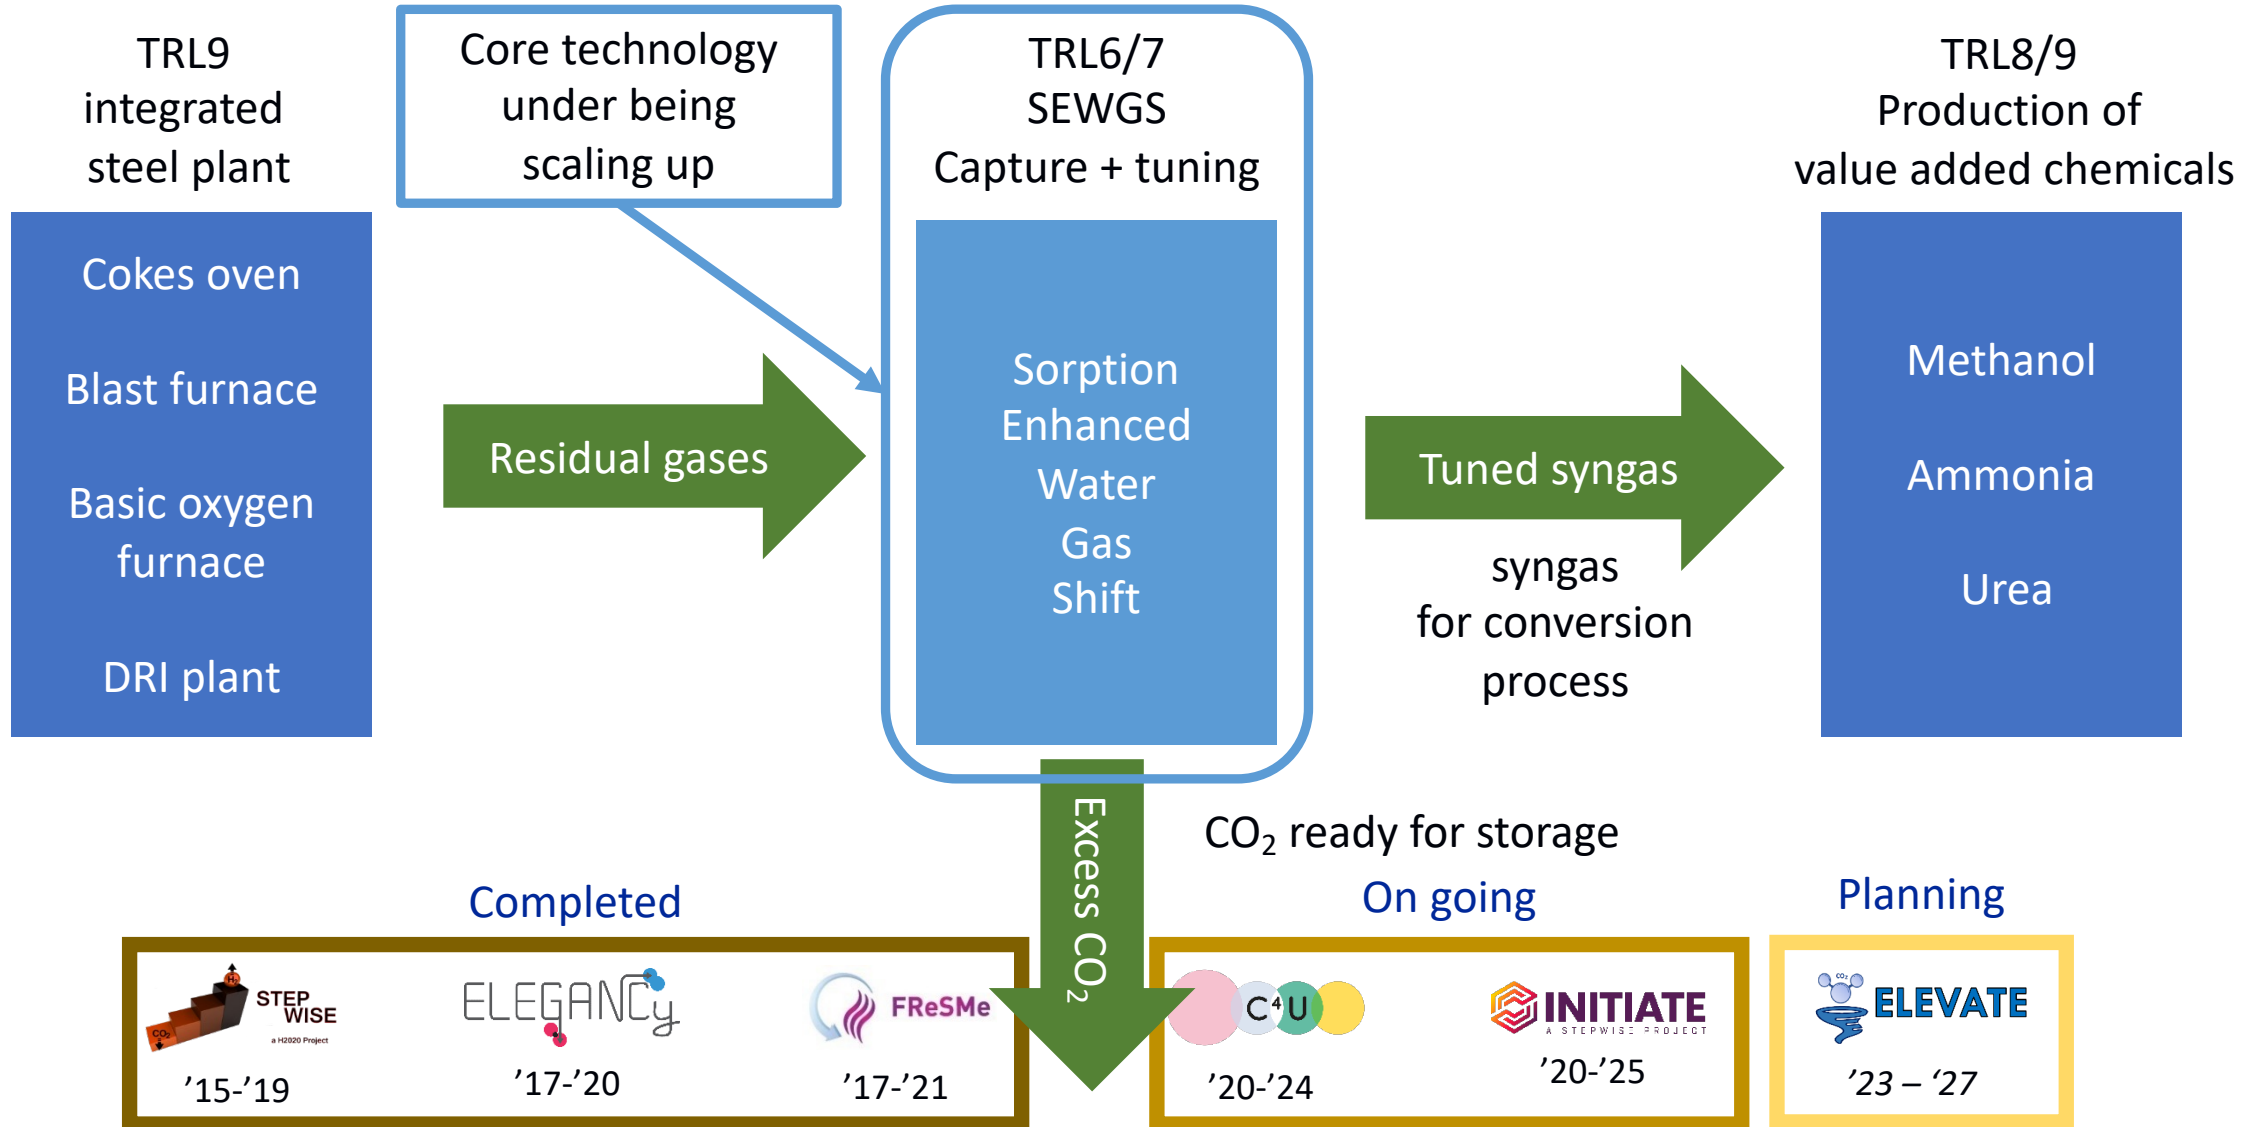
TRL9
integrated
steel plant

Cokes oven

Blast furnace

Basic oxygen furnace

DRI plant

Core technology under being scaling up

Residual gases

TRL6/7
SEWGS
Capture + tuning

Sorption
Enhanced
Water
Gas
Shift

Tuned syngas

syngas
for conversion
process

TRL8/9
Production of
value added chemicals

Methanol

Ammonia

Urea

Excess $CO_2$

$CO_2$ ready for storage

Completed

STEP WISE
a H2020 Project
’15-’19

ELEGANCy
’17-’20

FReSMe
’17-’21

On going

C4U
’20-’24

INITIATE
A STEPWISE PROJECT
’20-’25

Planning

ELEVATE
’23 – ‘27